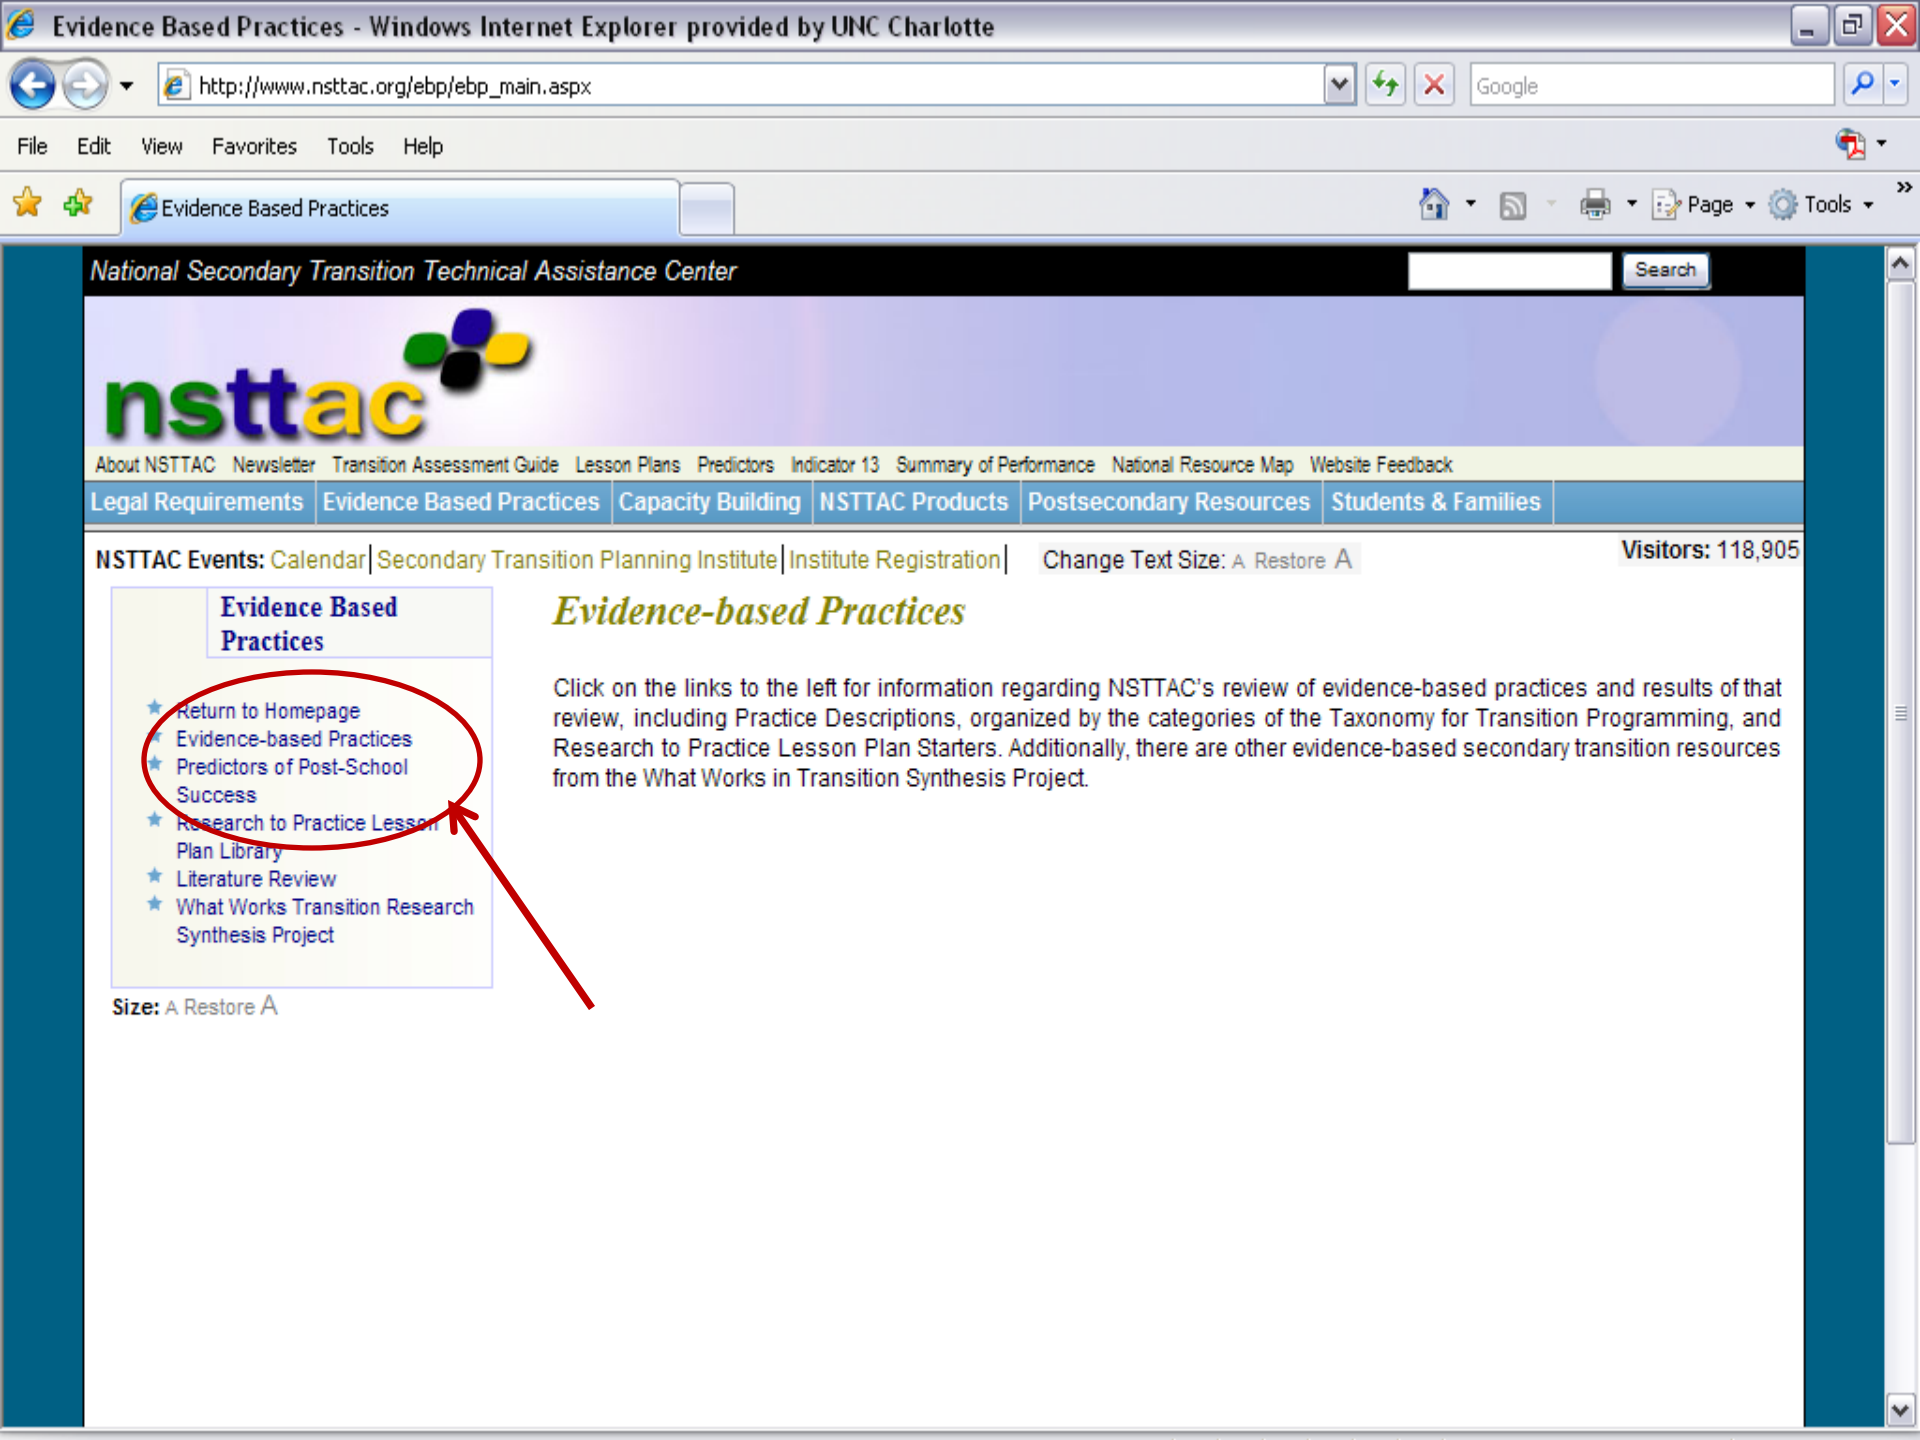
Evidence Based Practices - Windows Internet Explorer provided by UNC Charlotte

http://www.nsttac.org/ebp/ebp_main.aspx

Google

File Edit View Favorites Tools Help

Evidence Based Practices

Page Tools

National Secondary Transition Technical Assistance Center

Search

nsttac

About NSTTAC Newsletter Transition Assessment Guide Lesson Plans Predictors Indicator 13 Summary of Performance National Resource Map Website Feedback

Legal Requirements Evidence Based Practices Capacity Building NSTTAC Products Postsecondary Resources Students & Families

NSTTAC Events: Calendar | Secondary Transition Planning Institute | Institute Registration | Change Text Size: A Restore A

Visitors: 118,905

Evidence Based Practices

Return to Homepage
Evidence-based Practices
Predictors of Post-School Success
Research to Practice Lesson Plan Library
Literature Review
What Works Transition Research Synthesis Project

Size: A Restore A

Evidence-based Practices

Click on the links to the left for information regarding NSTTAC's review of evidence-based practices and results of that review, including Practice Descriptions, organized by the categories of the Taxonomy for Transition Programming, and Research to Practice Lesson Plan Starters. Additionally, there are other evidence-based secondary transition resources from the What Works in Transition Synthesis Project.